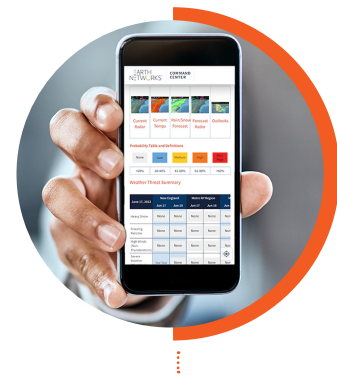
EARTH NETWORKS COMMAND CENTER

Current Radar
Current Temps
Rain/Snow Forecast
Forecast Radar
Outlooks

Probability Table and Definitions

None
Low
Medium
High
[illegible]

<10%
10-40%
41-60%
61-80%
>80%

Weather Threat Summary

June 17, 2022
New England
Mid-Atl Region
Jun 17
Jun 18
Jun 17
Jun 18
Jun

Heavy Snow
None
None
None
None
Non

Freezing Rain
None
None
None
None
Non

High Winds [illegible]
None
None
None
None
Non

Severe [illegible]
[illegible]
None
None
None
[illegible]